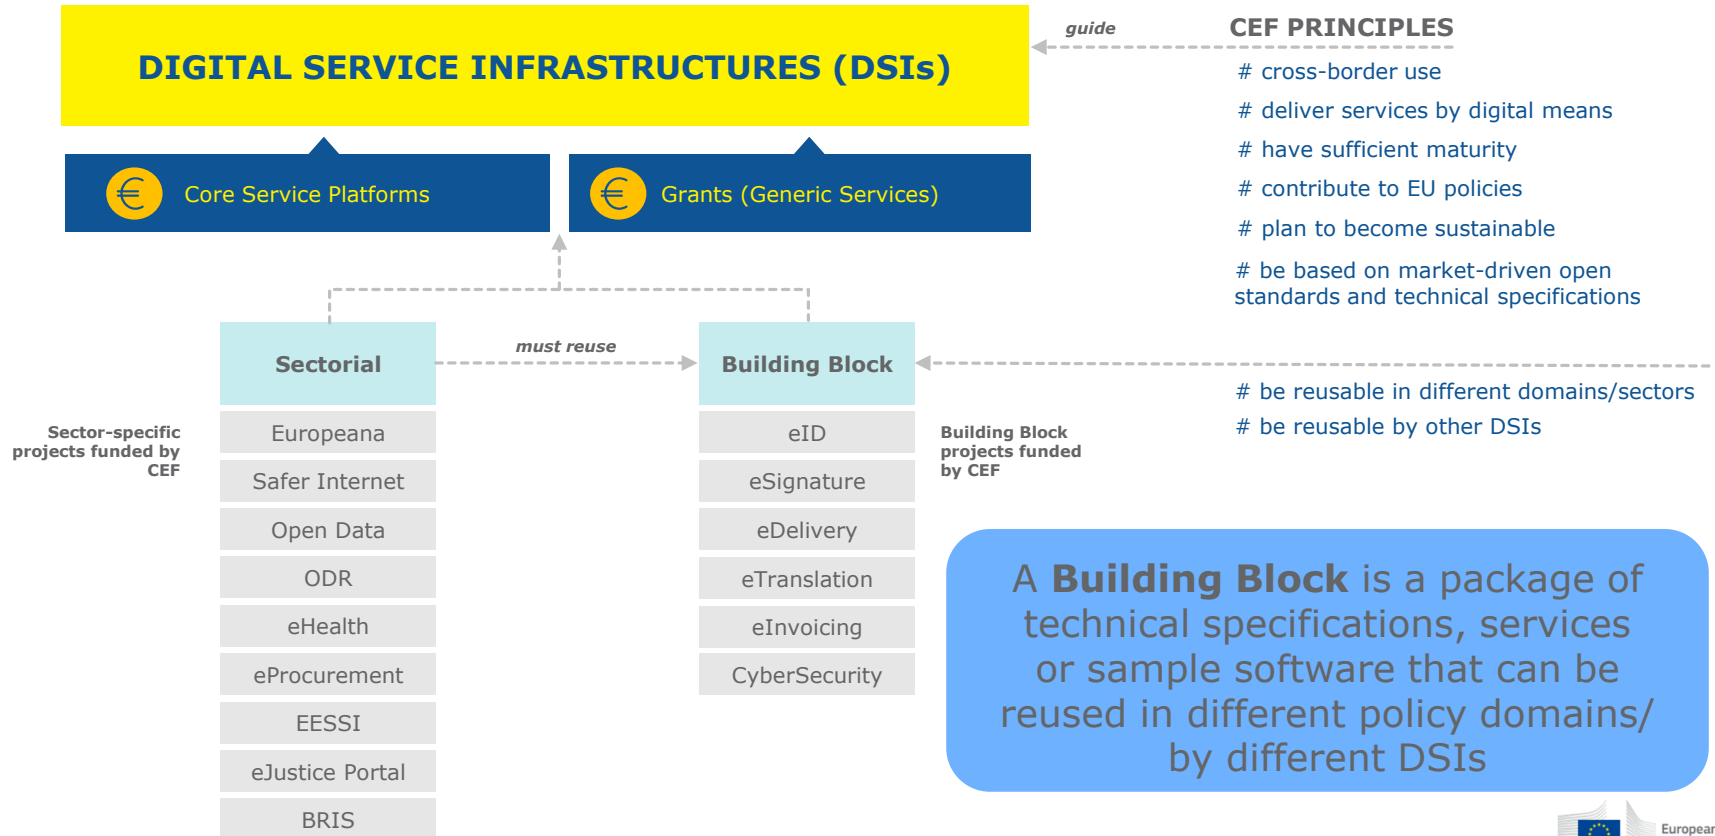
DIGITAL SERVICE INFRASTRUCTURES (DSIs)

guide

CEF PRINCIPLES

# cross-border use

# deliver services by digital means

# have sufficient maturity

# contribute to EU policies

# plan to become sustainable

# be based on market-driven open standards and technical specifications

Core Service Platforms

Grants (Generic Services)

Sectorial

must reuse

Building Block

# be reusable in different domains/sectors

# be reusable by other DSIs

Sector-specific projects funded by CEF

Europeana

Safer Internet

Open Data

ODR

eHealth

eProcurement

EESSI

eJustice Portal

BRIS

eID

eSignature

eDelivery

eTranslation

eInvoicing

CyberSecurity

Building Block projects funded by CEF

A **Building Block** is a package of technical specifications, services or sample software that can be reused in different policy domains/ by different DSIs

European